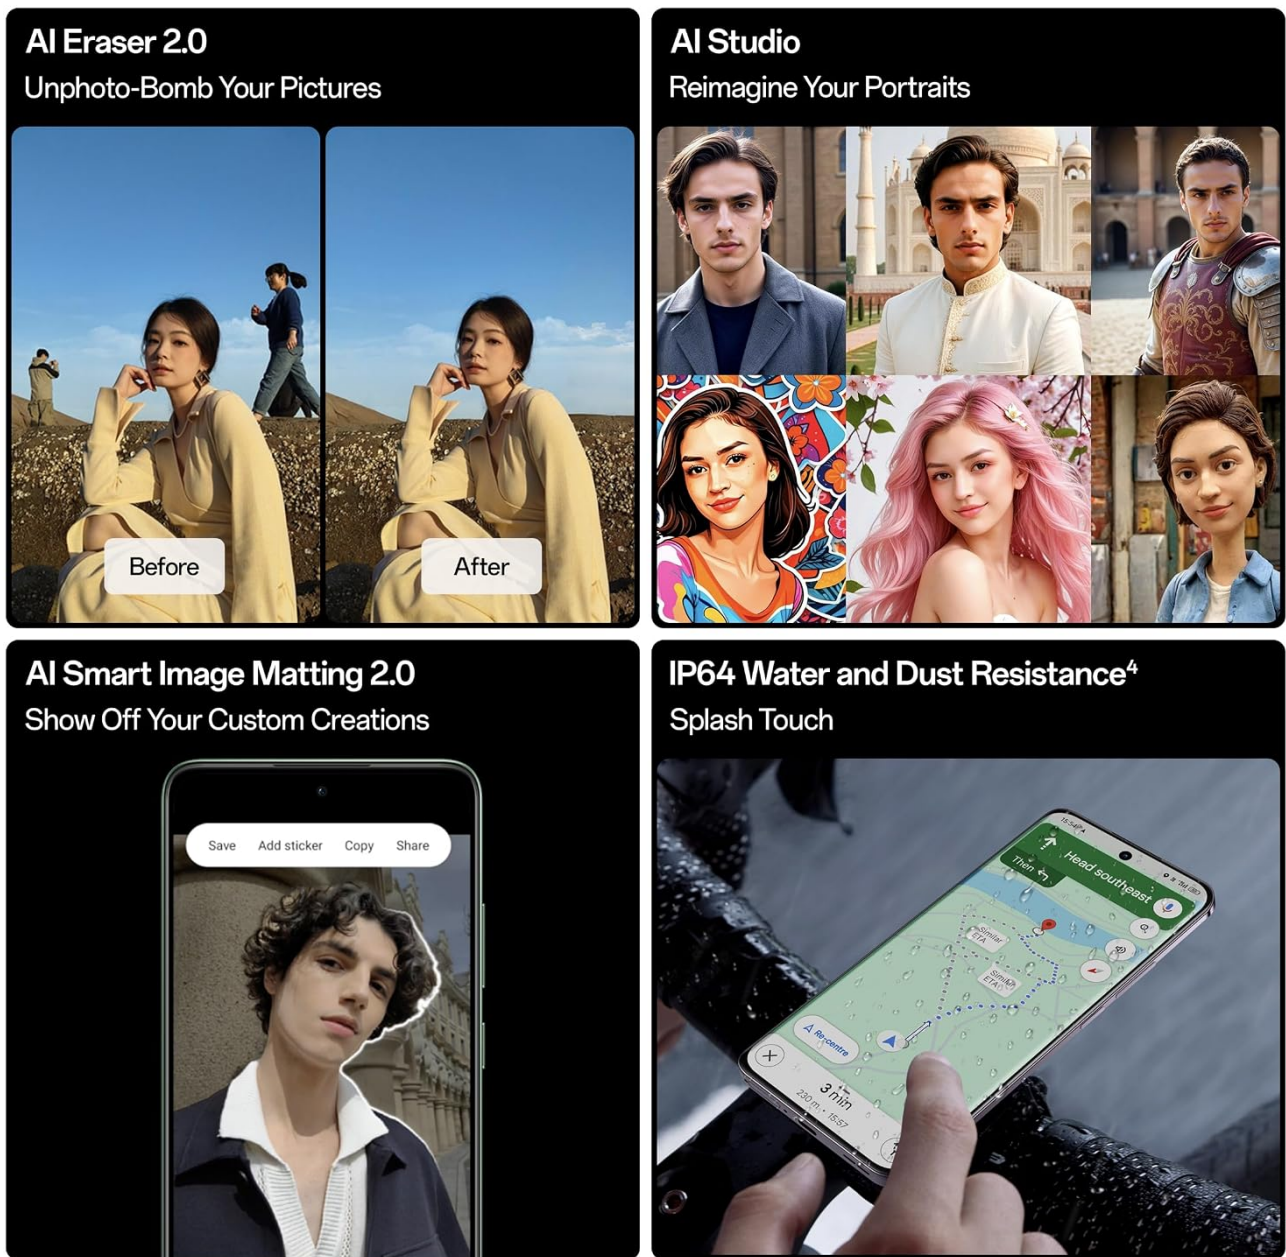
AI Eraser 2.0
Unphoto-Bomb Your Pictures

Before

After

AI Studio
Reimagine Your Portraits

AI Smart Image Matting 2.0
Show Off Your Custom Creations

Save Add sticker Copy Share

IP64 Water and Dust Resistance$^4$
Splash Touch

Head southeast

Then

Similar ETA

Similar ETA

Re-centre

3 min

230 m · 15:57